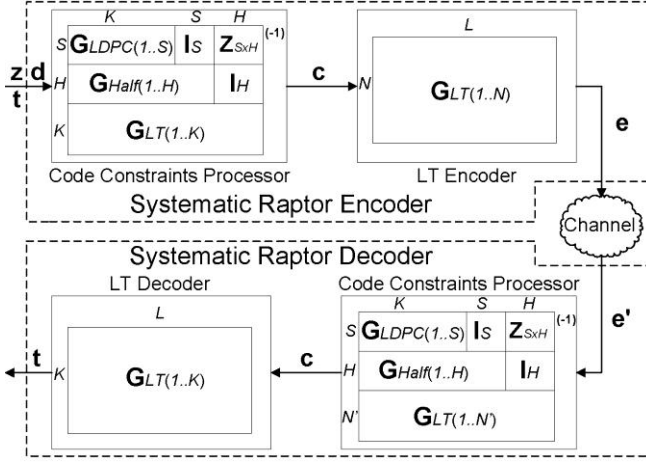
K S H
S $G_{LDPC(1..S)}$ $I_S$ $Z_{SxH}$ (-1)
z d
t
H $G_{Half(1..H)}$ $I_H$
K $G_{LT(1..K)}$
c
Code Constraints Processor
L
N $G_{LT(1..N)}$
LT Encoder
e
Systematic Raptor Encoder
Channel
Systematic Raptor Decoder
LT Decoder
L
t
K $G_{LT(1..K)}$
c
Code Constraints Processor
K S H
S $G_{LDPC(1..S)}$ $I_S$ $Z_{SxH}$ (-1)
e'
H $G_{Half(1..H)}$ $I_H$
N' $G_{LT(1..N')}$